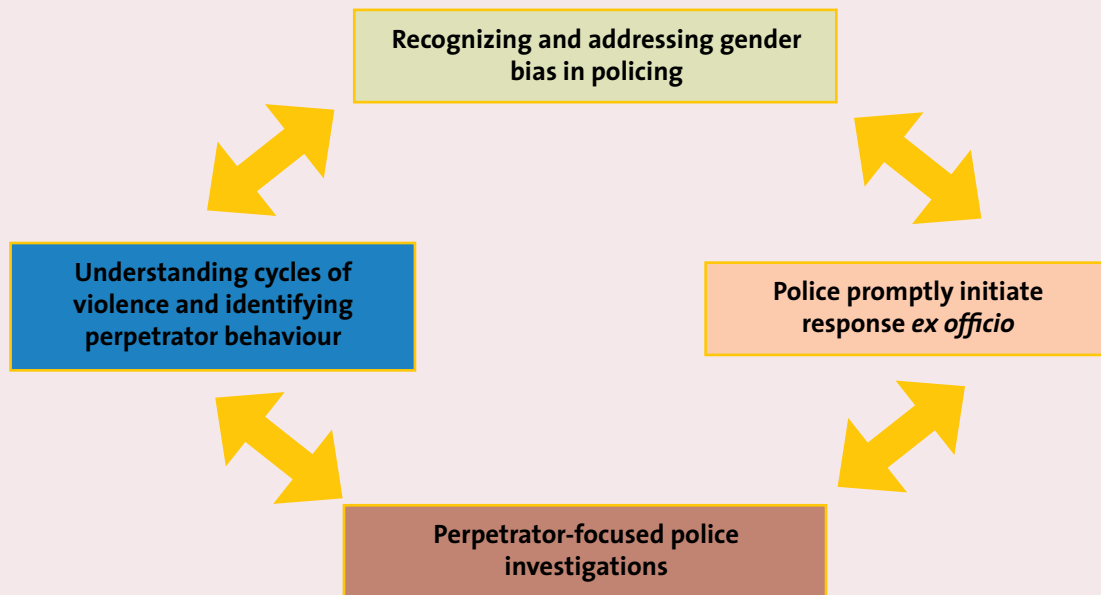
Recognizing and addressing gender bias in policing

Understanding cycles of violence and identifying perpetrator behaviour

Police promptly initiate response *ex officio*

Perpetrator-focused police investigations